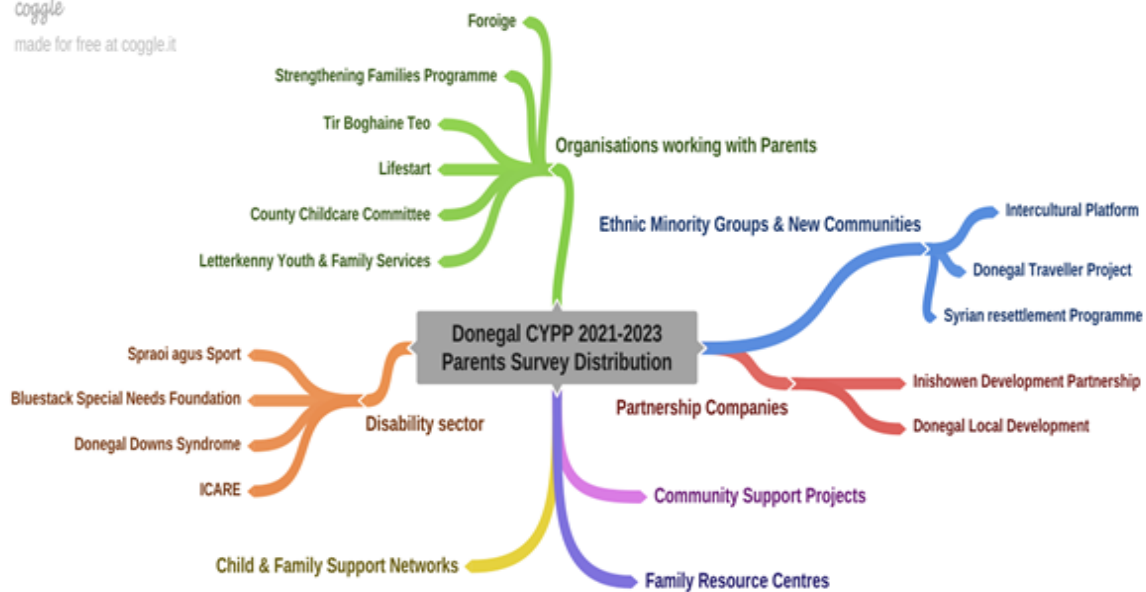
coggle
made for free at coggle.it

Foroige
Strengthening Families Programme
Tir Boghaine Teo
Lifestart
County Childcare Committee
Letterkenny Youth & Family Services
Organisations working with Parents

Ethnic Minority Groups & New Communities
Intercultural Platform
Donegal Traveller Project
Syrian resettlement Programme

Donegal CYPP 2021-2023
Parents Survey Distribution

Spraoi agus Sport
Bluestack Special Needs Foundation
Donegal Downs Syndrome
ICARE
Disability sector

Partnership Companies
Inishowen Development Partnership
Donegal Local Development

Community Support Projects
Child & Family Support Networks
Family Resource Centres